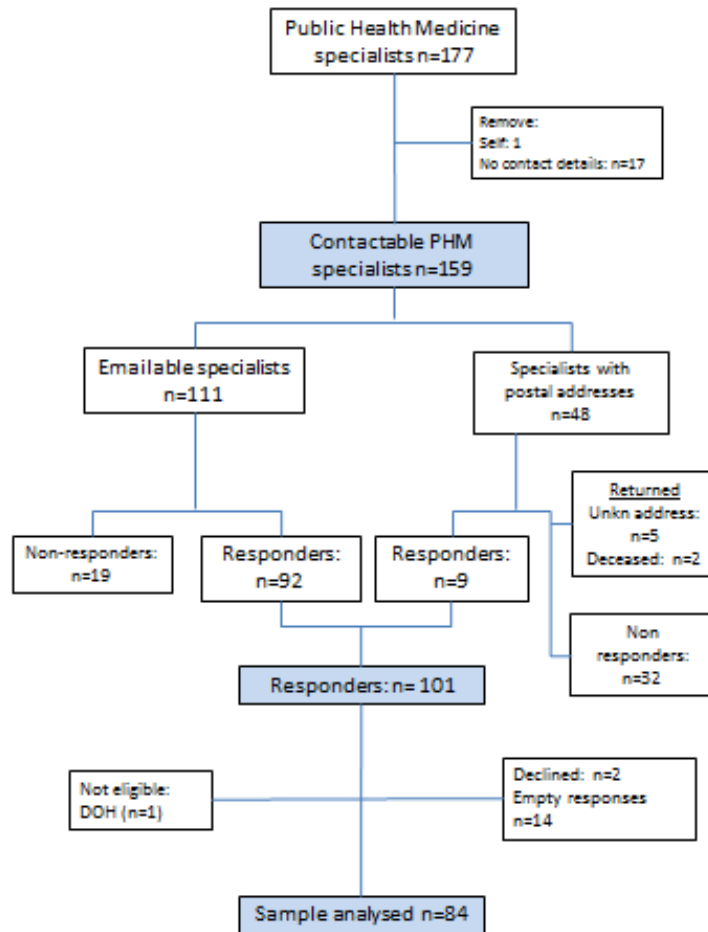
Public Health Medicine specialists n=177

Remove:
Self: 1
No contact details: n=17

Contactable PHM specialists n=159

Emailable specialists n=111

Specialists with postal addresses n=48

Returned
Unkn address: n=5
Deceased: n=2

Non-responders: n=19

Responders: n=92

Responders: n=9

Non responders: n=32

Responders: n= 101

Not eligible: DOH (n=1)

Declined: n=2
Empty responses n=14

Sample analysed n=84